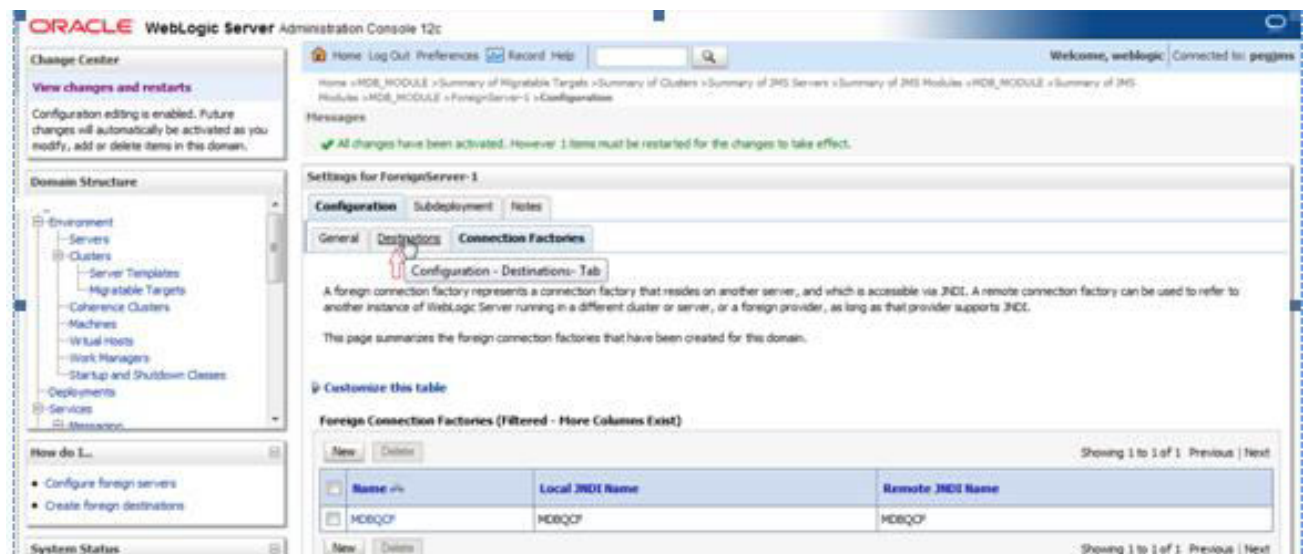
ORACLE WebLogic Server Administration Console 12c

Change Center

View changes and restarts

Configuration editing is enabled. Future changes will automatically be activated as you modify, add or delete items in this domain.

Domain Structure

Environment
Servers
Clusters
Server Templates
Migratable Targets
Coherence Clusters
Machines
Virtual Hosts
Work Managers
Startup and Shutdown Classes
Deployments
Services
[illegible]

How do I...

• Configure foreign servers
• Create foreign destinations

System Status

Home Log Out Preferences Record Help

Welcome, weblogic Connected to: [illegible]

Home >MDB_MODULE >Summary of Migratable Targets >Summary of Clusters >Summary of JMS Servers >Summary of JMS Modules >MDB_MODULE >Summary of JMS Modules >MDB_MODULE >ForeignServer-1 >Configuration

Messages

All changes have been activated. However 1 items must be restarted for the changes to take effect.

Settings for ForeignServer-1

Configuration Subdeployment Notes

General Destinations Connection Factories

Configuration - Destinations- Tab

A foreign connection factory represents a connection factory that resides on another server, and which is accessible via JNDI. A remote connection factory can be used to refer to another instance of WebLogic Server running in a different cluster or server, or a foreign provider, as long as that provider supports JNDI.

This page summarizes the foreign connection factories that have been created for this domain.

Customize this table

Foreign Connection Factories (Filtered - More Columns Exist)

New Delete

Showing 1 to 1 of 1 Previous | Next

| Name | Local JNDI Name | Remote JNDI Name |
|---|---|---|
| MDBQCF | MDBQCF | MDBQCF |

New Delete

Showing 1 to 1 of 1 Previous | Next